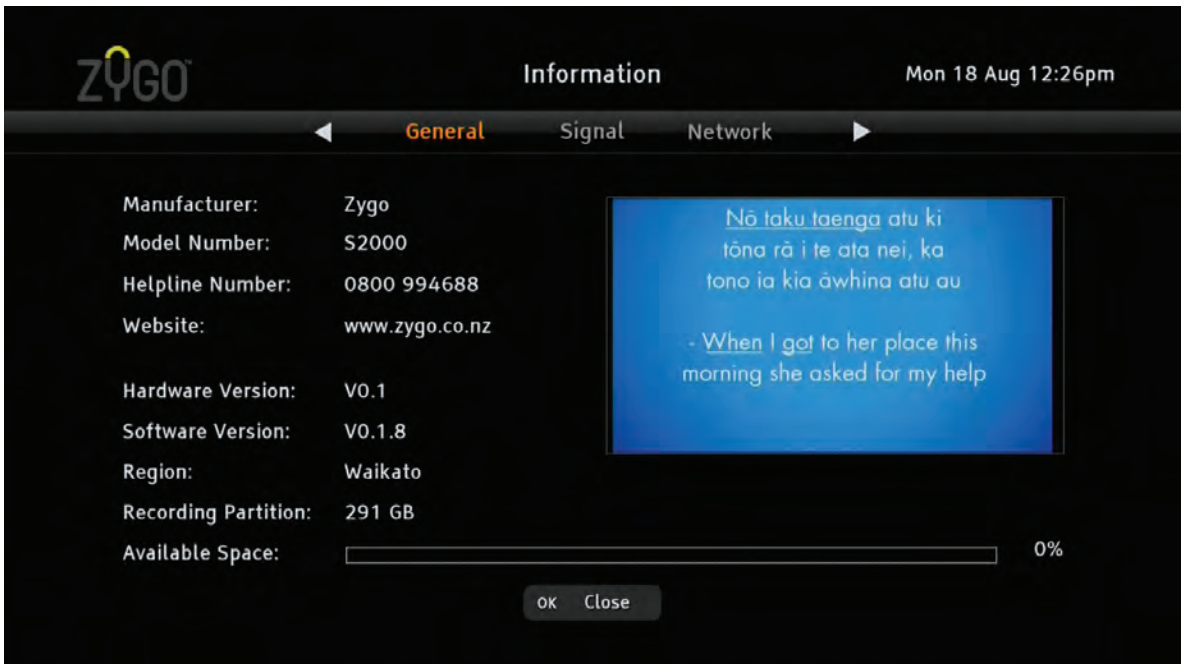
ZYGO

Information

Mon 18 Aug 12:26pm

◀ General Signal Network ▶

Manufacturer: Zygo
Model Number: S2000
Helpline Number: 0800 994688
Website: www.zygo.co.nz

Hardware Version: V0.1
Software Version: V0.1.8
Region: Waikato
Recording Partition: 291 GB
Available Space: 0%

Nō taku taenga atu ki tōna rā i te ata nei, ka tono ia kia āwhina atu au

- When I got to her place this morning she asked for my help

OK Close